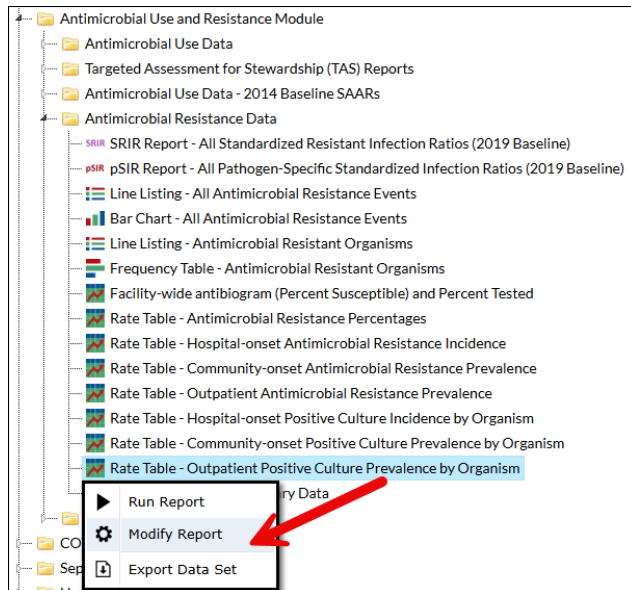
Antimicrobial Use and Resistance Module
Antimicrobial Use Data
Targeted Assessment for Stewardship (TAS) Reports
Antimicrobial Use Data - 2014 Baseline SAARs
Antimicrobial Resistance Data
SRIR SRIR Report - All Standardized Resistant Infection Ratios (2019 Baseline)
pSIR pSIR Report - All Pathogen-Specific Standardized Infection Ratios (2019 Baseline)
Line Listing - All Antimicrobial Resistance Events
Bar Chart - All Antimicrobial Resistance Events
Line Listing - Antimicrobial Resistant Organisms
Frequency Table - Antimicrobial Resistant Organisms
Facility-wide antibiogram (Percent Susceptible) and Percent Tested
Rate Table - Antimicrobial Resistance Percentages
Rate Table - Hospital-onset Antimicrobial Resistance Incidence
Rate Table - Community-onset Antimicrobial Resistance Prevalence
Rate Table - Outpatient Antimicrobial Resistance Prevalence
Rate Table - Hospital-onset Positive Culture Incidence by Organism
Rate Table - Community-onset Positive Culture Prevalence by Organism
Rate Table - Outpatient Positive Culture Prevalence by Organism
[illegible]ry Data
CO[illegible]
Sep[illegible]
Run Report
Modify Report
Export Data Set